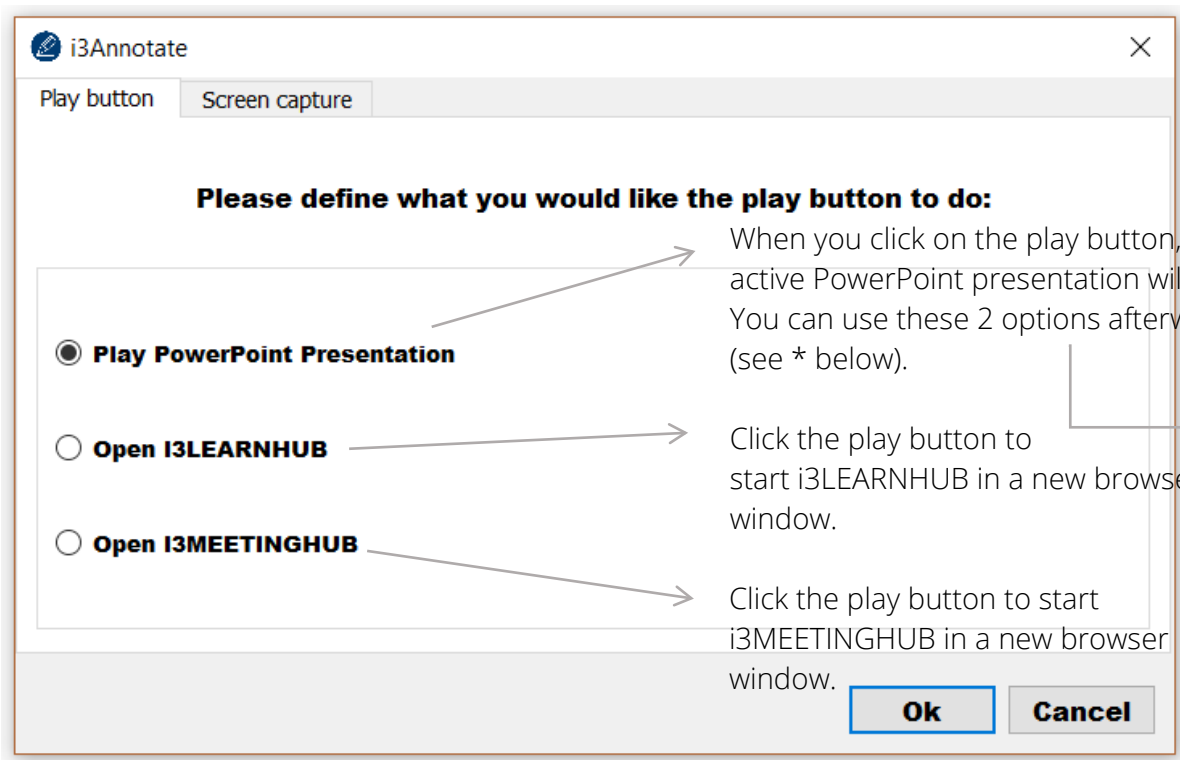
i3Annotate

Play button

Screen capture

Please define what you would like the play button to do:

Play PowerPoint Presentation

Open I3LEARNHUB

Open I3MEETINGHUB

When you click on the play button, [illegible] active PowerPoint presentation wi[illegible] You can use these 2 options afterv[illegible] (see * below).

Click the play button to start i3LEARNHUB in a new brows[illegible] window.

Click the play button to start i3MEETINGHUB in a new browser window.

Ok

Cancel